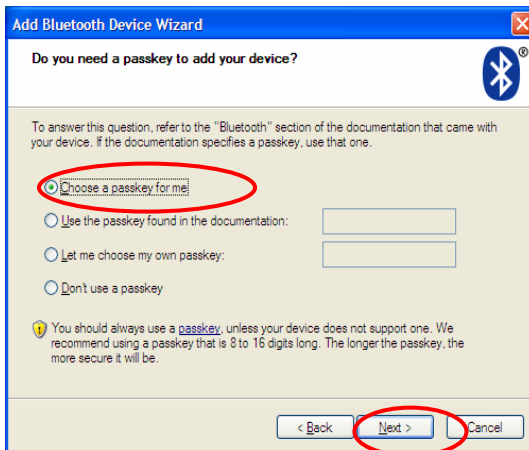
Add Bluetooth Device Wizard

Do you need a passkey to add your device?

®

To answer this question, refer to the "Bluetooth" section of the documentation that came with your device. If the documentation specifies a passkey, use that one.

Choose a passkey for me

Use the passkey found in the documentation:

Let me choose my own passkey:

Don't use a passkey

You should always use a passkey, unless your device does not support one. We recommend using a passkey that is 8 to 16 digits long. The longer the passkey, the more secure it will be.

< Back

Next >

Cancel